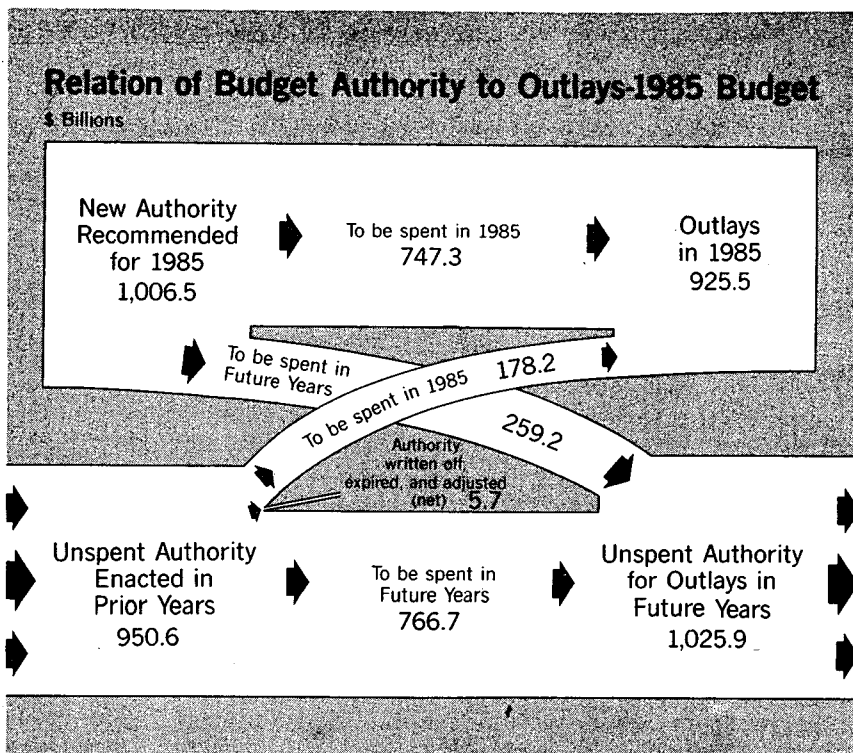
Relation of Budget Authority to Outlays-1985 Budget
$ Billions

New Authority Recommended for 1985
1,006.5

To be spent in 1985
747.3

Outlays in 1985
925.5

To be spent in Future Years

178.2

To be spent in 1985

259.2

Authority written off, expired, and adjusted (net) 5.7

Unspent Authority Enacted in Prior Years
950.6

To be spent in Future Years
766.7

Unspent Authority for Outlays in Future Years
1,025.9